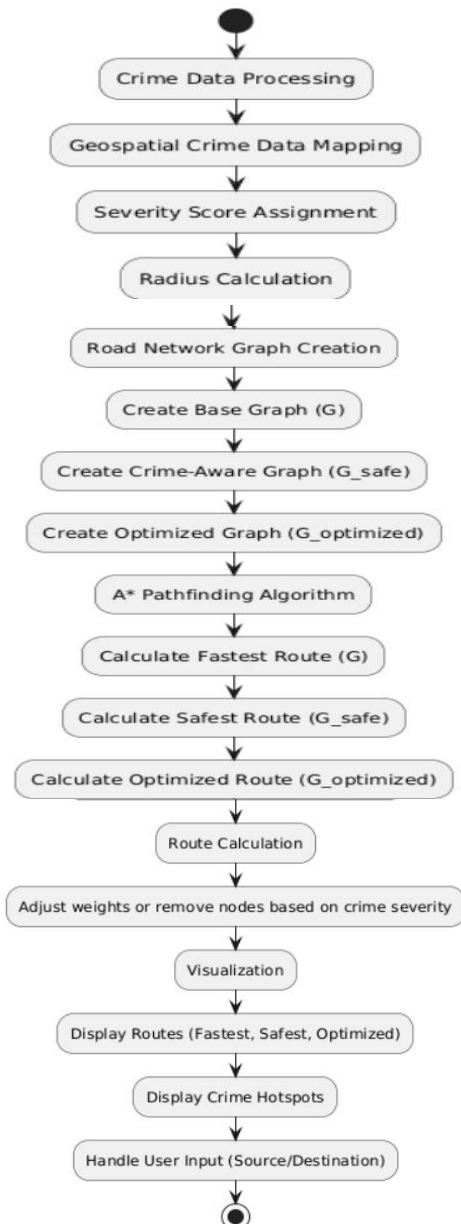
Crime Data Processing

Geospatial Crime Data Mapping

Severity Score Assignment

Radius Calculation

Road Network Graph Creation

Create Base Graph (G)

Create Crime-Aware Graph (G_safe)

Create Optimized Graph (G_optimized)

A* Pathfinding Algorithm

Calculate Fastest Route (G)

Calculate Safest Route (G_safe)

Calculate Optimized Route (G_optimized)

Route Calculation

Adjust weights or remove nodes based on crime severity

Visualization

Display Routes (Fastest, Safest, Optimized)

Display Crime Hotspots

Handle User Input (Source/Destination)